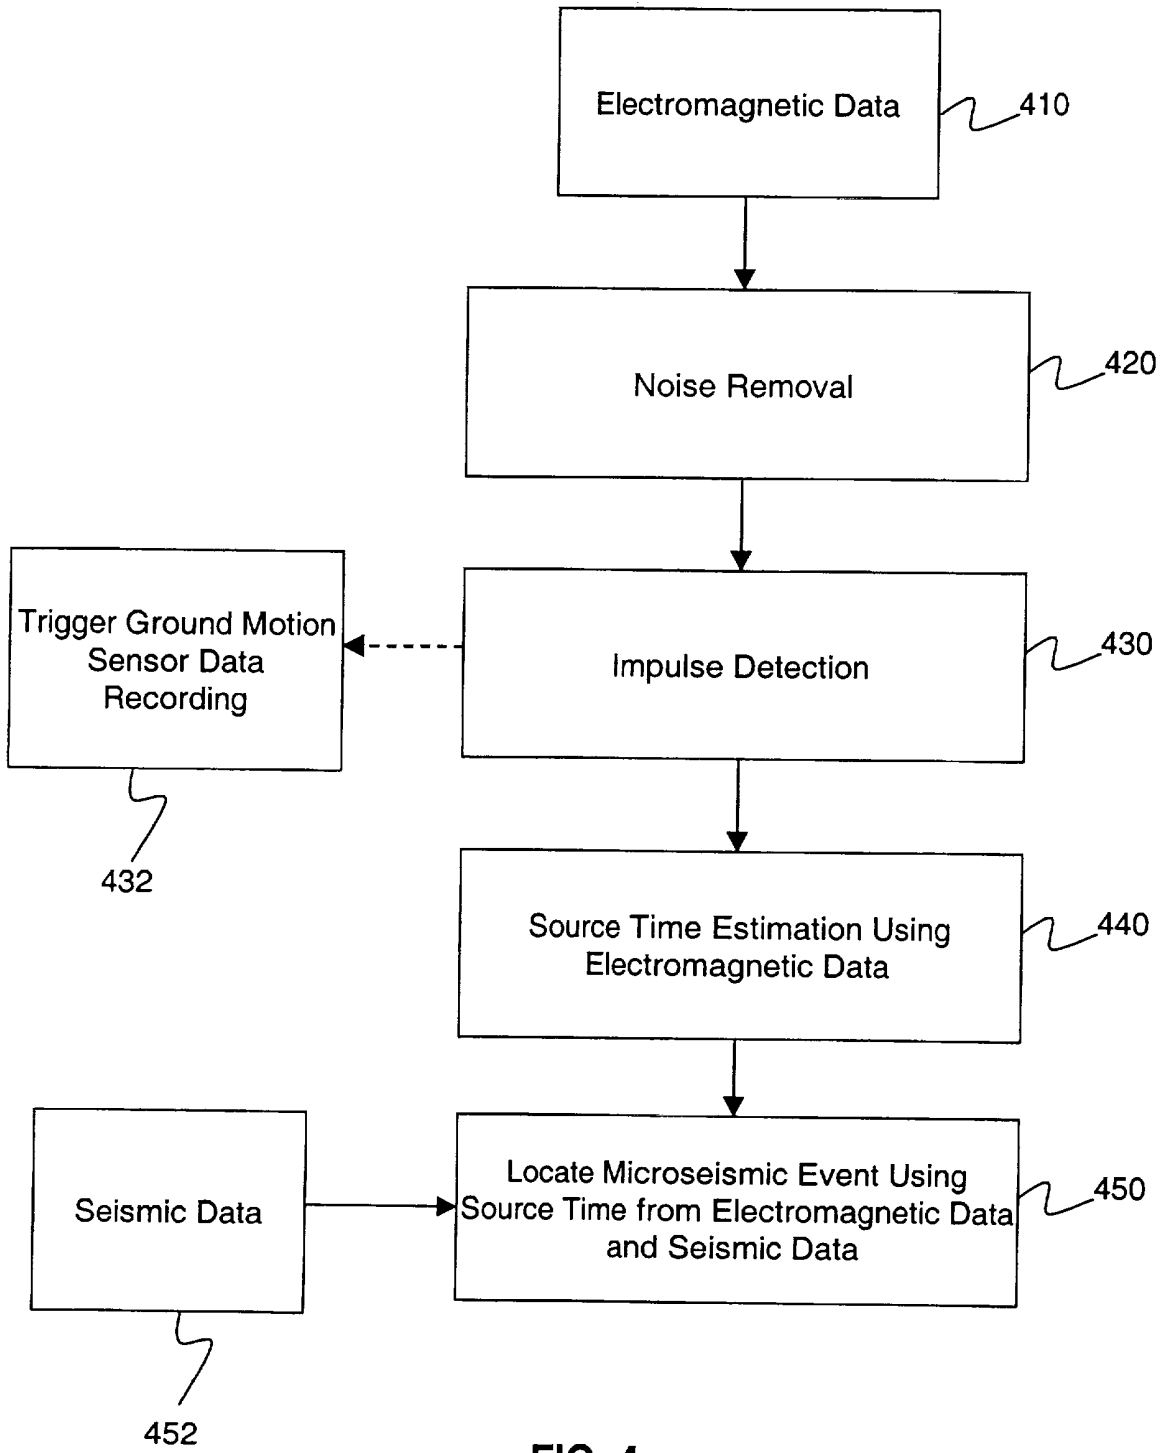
Electromagnetic Data
410

Noise Removal
420

Trigger Ground Motion Sensor Data Recording
432

Impulse Detection
430

Source Time Estimation Using Electromagnetic Data
440

Seismic Data
452

Locate Microseismic Event Using Source Time from Electromagnetic Data and Seismic Data
450

FIG. 4